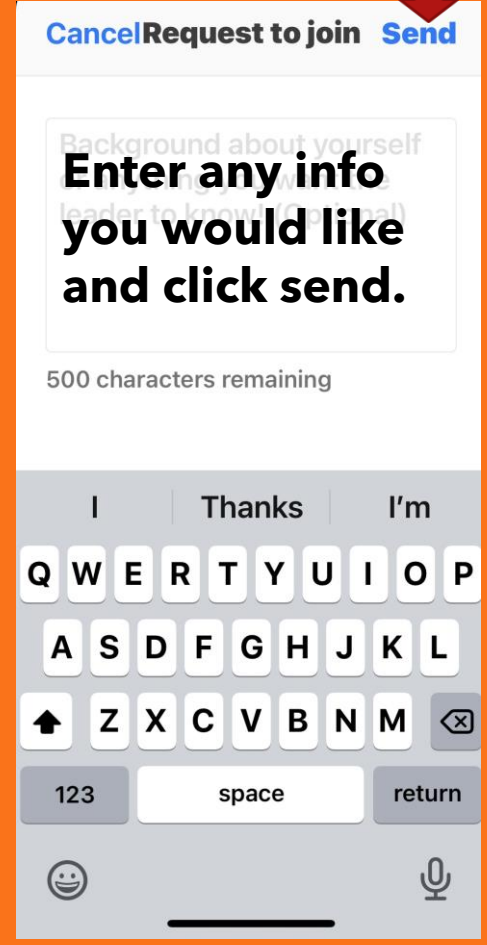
Cancel Request to join Send

Background about yourself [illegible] leader to know! (Optional)

Enter any info you would like and click send.

500 characters remaining

I Thanks I'm

Q W E R T Y U I O P
A S D F G H J K L
Z X C V B N M

123 space return